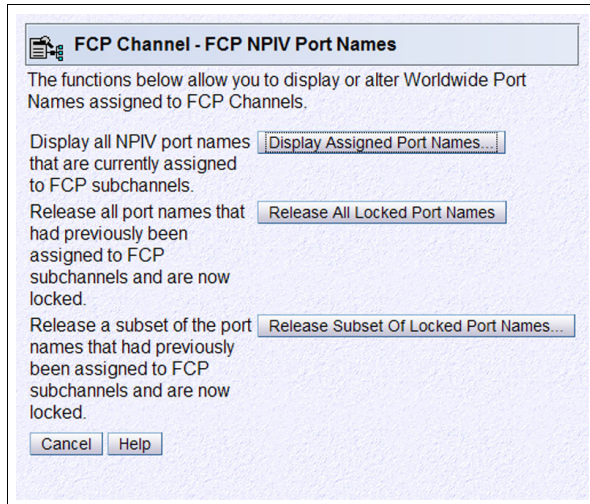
FCP Channel - FCP NPIV Port Names

The functions below allow you to display or alter Worldwide Port Names assigned to FCP Channels.

Display all NPIV port names that are currently assigned to FCP subchannels.

Display Assigned Port Names...

Release all port names that had previously been assigned to FCP subchannels and are now locked.

Release All Locked Port Names

Release a subset of the port names that had previously been assigned to FCP subchannels and are now locked.

Release Subset Of Locked Port Names...

Cancel

Help